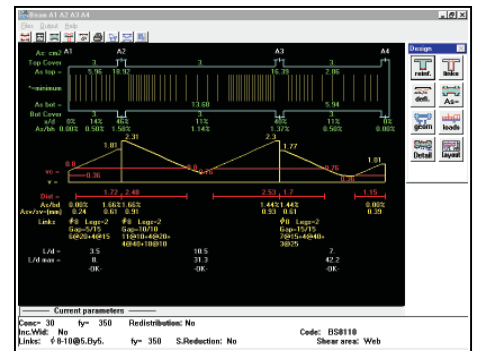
Beam A1 A2 A3 A4
View Output Help

As: cm2 A1 A2 A3 A4
Top Cover 3. 3. 3.
As top = 5.96 18.02 16.39 2.06
*minimum
As bot = 13.60 5.94
Bot Cover 3. 3.
s/d 0% 14% 46% 11% 45% 11% 0%
As/bh 0.00% 0.50% 1.50% 1.14% 1.37% 0.50% 0%

2.31 2.3
1.81 1.77
0.8 1.01
0.8 0.75
vc = 0.36 0.36 0.36
v =

Dist = 1.72 2.48 2.53 1.7 1.15
As/bd 0.00% 1.66% 1.66% 1.44% 1.44% 0.00%
Asv/sv (mm) 0.24 0.61 0.91 0.93 0.61 0.39
Links ϕ8 Legs=2 ϕ8 Legs=2 ϕ8 Legs=2
Gap=5/15 Gap=10/10 Gap=15/15
6ϕ20+4ϕ15 11ϕ10+4ϕ20+ 7ϕ15+4ϕ40+
4ϕ40+10ϕ10 3ϕ25

L/d = 3.5 10.5 7.
L/d max = 8. 31.3 42.2
-OK- -OK- -OK-

Design
reinf. links
defl. As=
geom loads
Detail layout

Current parameters
Conc= 30 fy= 350 Redistribution: No
Inc.Wid: No Code: BS8110
Links: ϕ 8-10@5.8y5. fy= 350 S.Reduction: No Shear area: Web